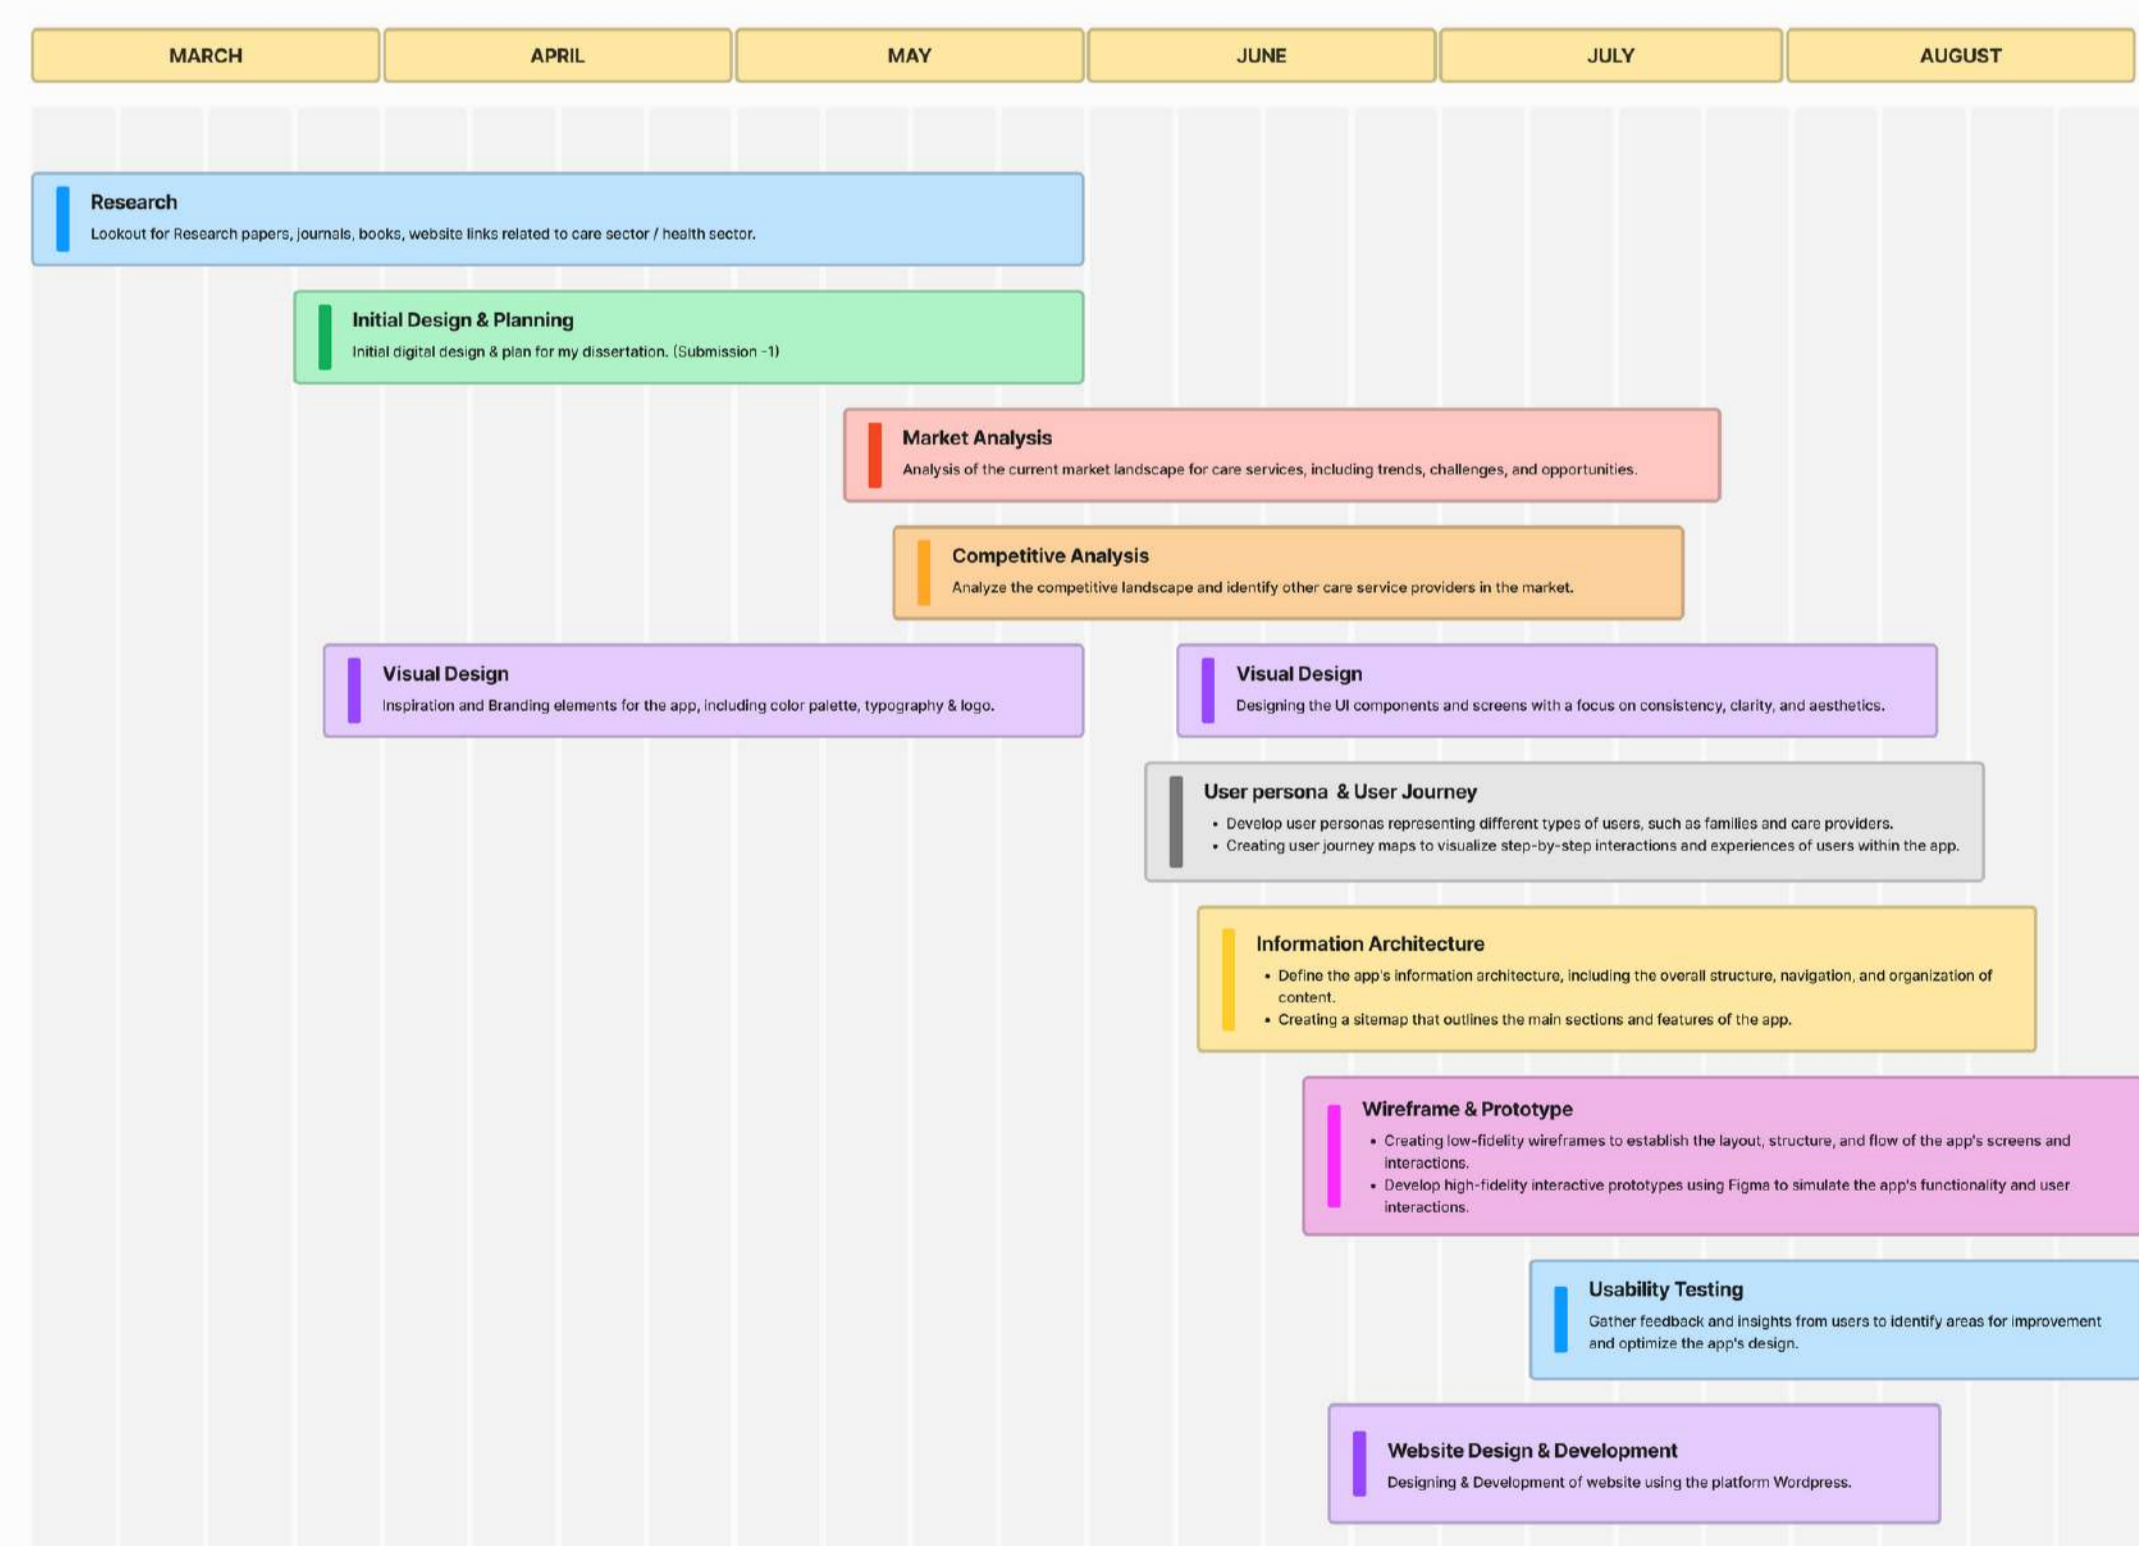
MARCH

APRIL

MAY

JUNE

JULY

AUGUST

Research
Lookout for Research papers, journals, books, website links related to care sector / health sector.

Initial Design & Planning
Initial digital design & plan for my dissertation. (Submission -1)

Market Analysis
Analysis of the current market landscape for care services, including trends, challenges, and opportunities.

Competitive Analysis
Analyze the competitive landscape and identify other care service providers in the market.

Visual Design
Inspiration and Branding elements for the app, including color palette, typography & logo.

Visual Design
Designing the UI components and screens with a focus on consistency, clarity, and aesthetics.

User persona & User Journey
• Develop user personas representing different types of users, such as families and care providers.
• Creating user journey maps to visualize step-by-step interactions and experiences of users within the app.

Information Architecture
• Define the app's information architecture, including the overall structure, navigation, and organization of content.
• Creating a sitemap that outlines the main sections and features of the app.

Wireframe & Prototype
• Creating low-fidelity wireframes to establish the layout, structure, and flow of the app's screens and interactions.
• Develop high-fidelity interactive prototypes using Figma to simulate the app's functionality and user interactions.

Usability Testing
Gather feedback and insights from users to identify areas for improvement and optimize the app's design.

Website Design & Development
Designing & Development of website using the platform Wordpress.